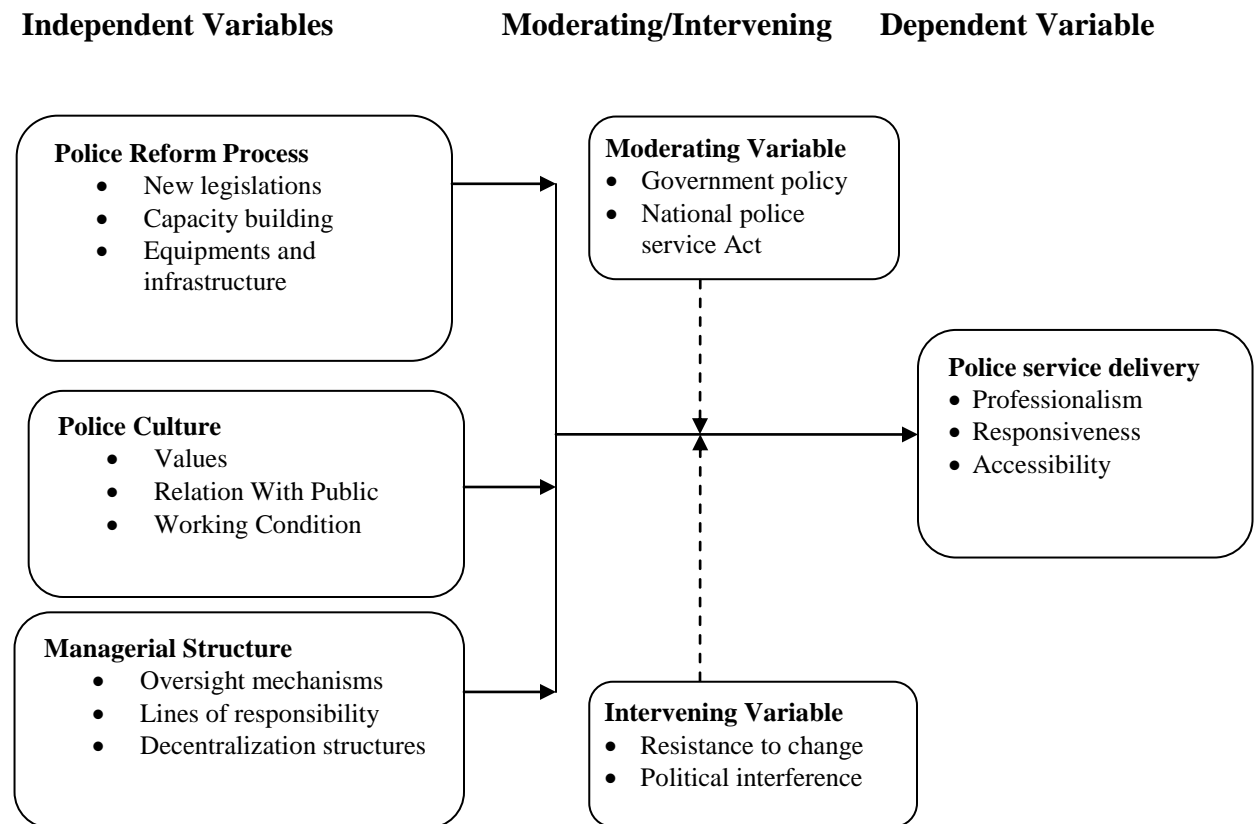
**Independent Variables** **Moderating/Intervening** **Dependent Variable**

**Police Reform Process**
- New legislations
- Capacity building
- Equipments and infrastructure

**Police Culture**
- Values
- Relation With Public
- Working Condition

**Managerial Structure**
- Oversight mechanisms
- Lines of responsibility
- Decentralization structures

**Moderating Variable**
- Government policy
- National police service Act

**Intervening Variable**
- Resistance to change
- Political interference

**Police service delivery**
- Professionalism
- Responsiveness
- Accessibility